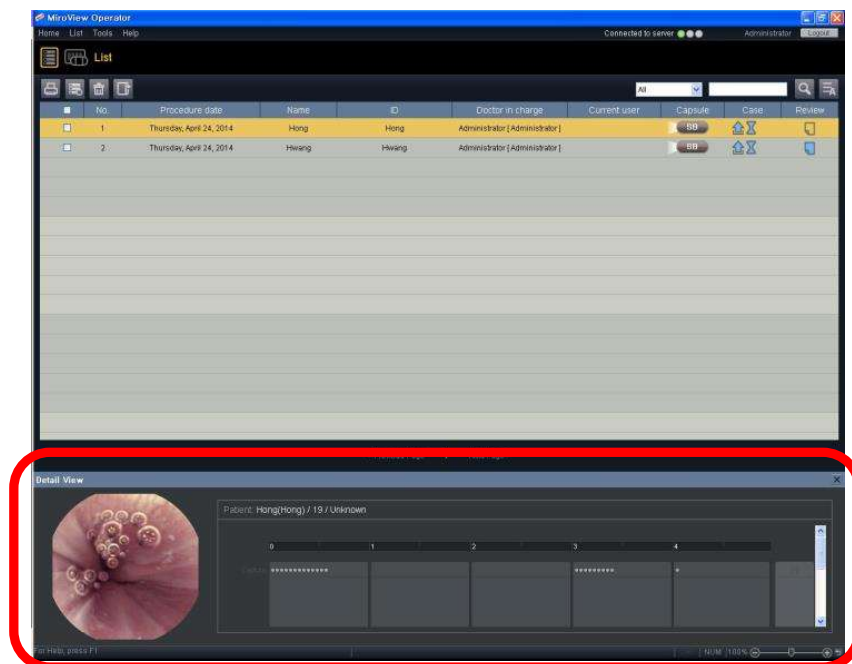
MiroView Operator

Home List Tools Help

Connected to server

Administrator Logout

List

All

| | No. | Procedure date | Name | ID | Doctor in charge | Current user | Capsule | Case | Review |
|---|---|---|---|---|---|---|---|---|---|
| | 1 | Thursday, April 24, 2014 | Hong | Hong | Administrator [Administrator] | | SB | | |
| | 2 | Thursday, April 24, 2014 | Hwang | Hwang | Administrator [Administrator] | | SB | | |

Detail View

Patient: Hong(Hong) / 19 / Unknown

0 1 2 3 4

For Help, press F1

NUM 100%